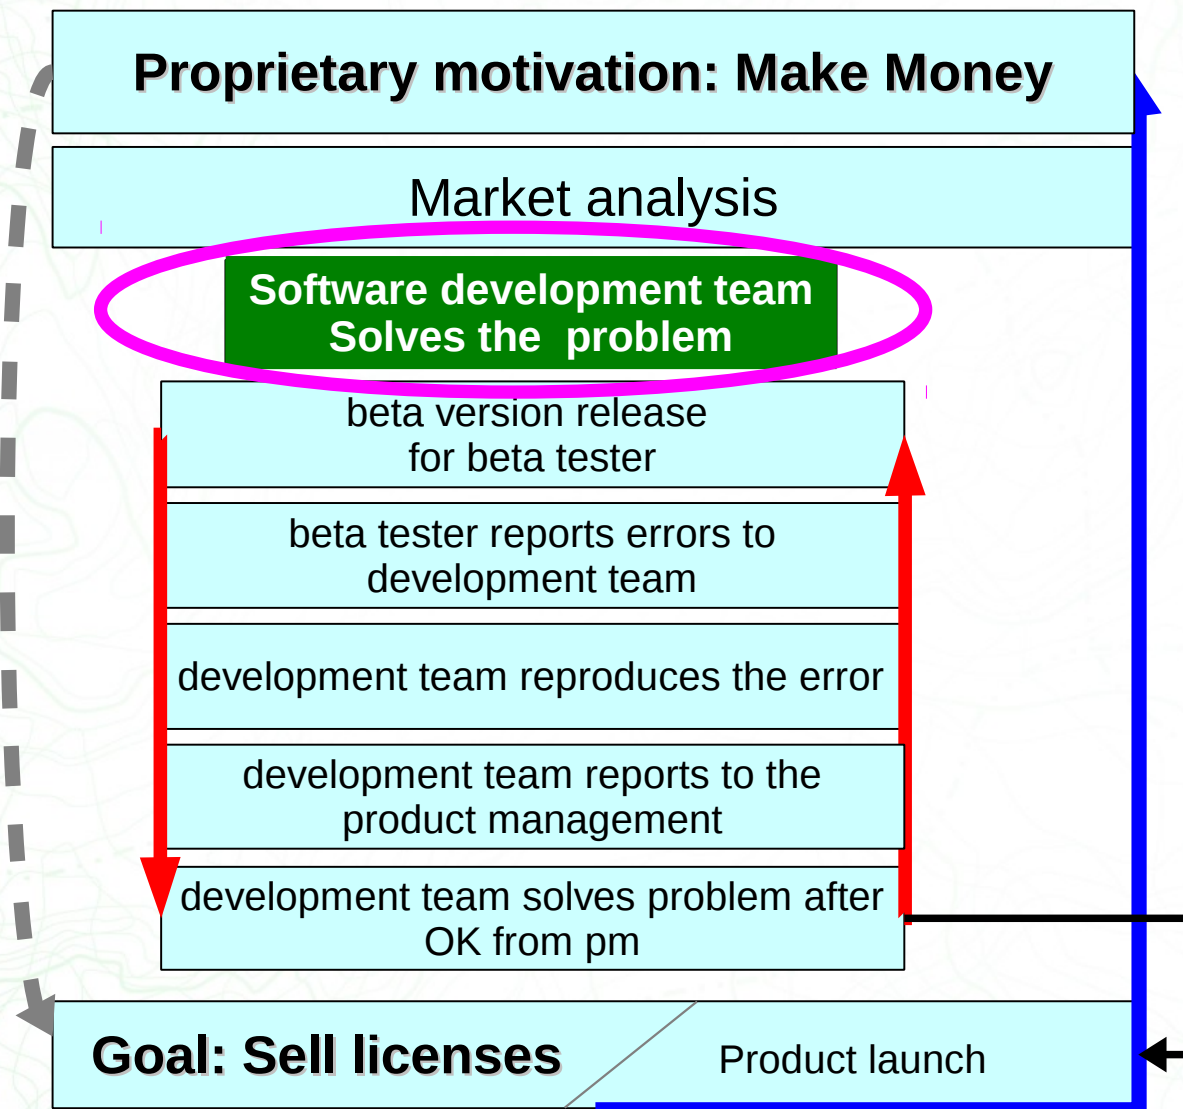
Proprietary motivation: Make Money

Market analysis

Software development team
Solves the problem

beta version release
for beta tester

beta tester reports errors to
development team

development team reproduces the error

development team reports to the
product management

development team solves problem after
OK from pm

Goal: Sell licenses

Product launch